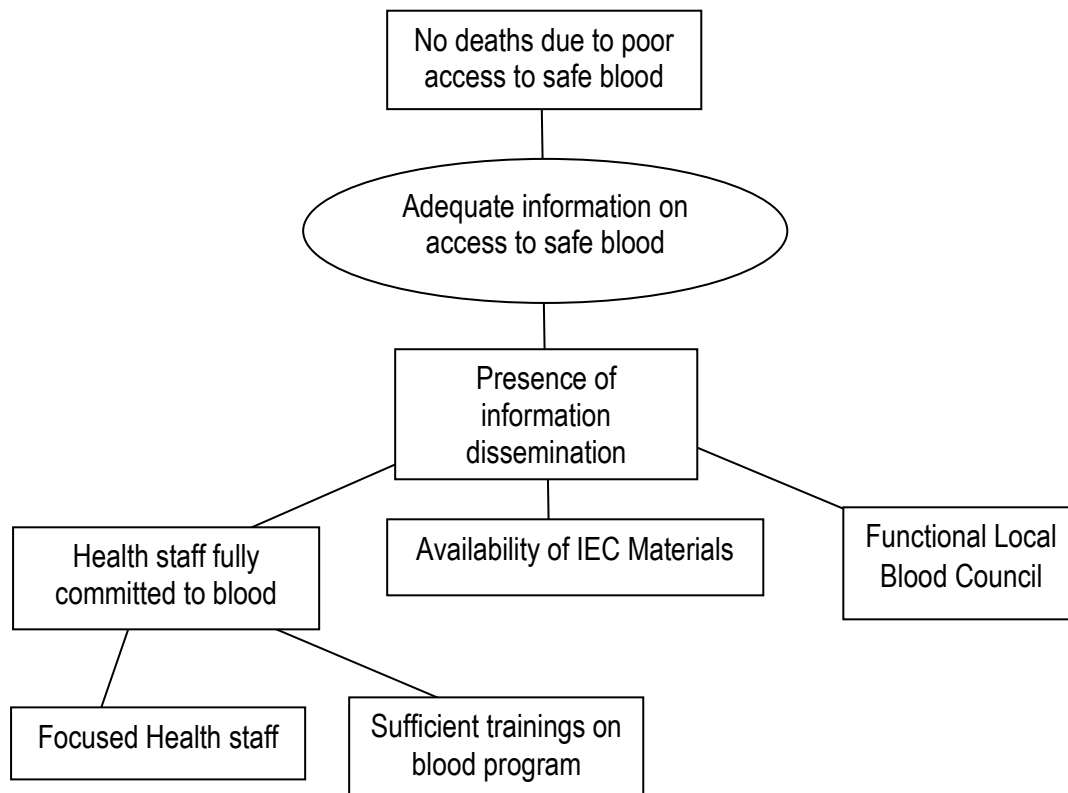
No deaths due to poor access to safe blood

Adequate information on access to safe blood

Presence of information dissemination

Health staff fully committed to blood

Availability of IEC Materials

Functional Local Blood Council

Focused Health staff

Sufficient trainings on blood program